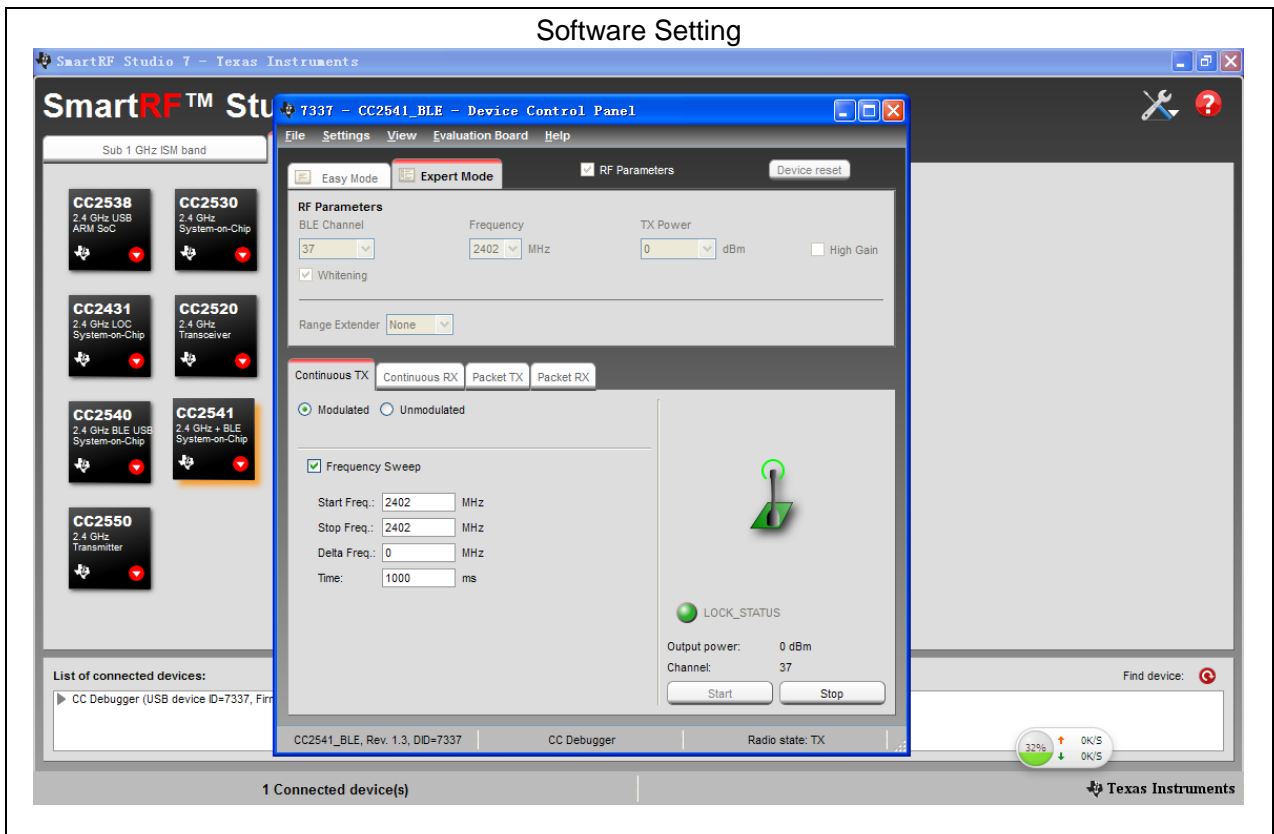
Software Setting

SmartRF Studio 7 - Texas Instruments

SmartRF™ Stu

Sub 1 GHz ISM band

CC2538
2.4 GHz USB ARM SoC

CC2530
2.4 GHz System-on-Chip

CC2431
2.4 GHz LOC System-on-Chip

CC2520
2.4 GHz Transceiver

CC2540
2.4 GHz BLE USB System-on-Chip

CC2541
2.4 GHz + BLE System-on-Chip

CC2550
2.4 GHz Transmitter

7337 - CC2541_BLE - Device Control Panel

File Settings View Evaluation Board Help

Easy Mode
Expert Mode
RF Parameters
Device reset

RF Parameters
BLE Channel
37
Frequency
2402 MHz
TX Power
0 dBm
High Gain
Whitening

Range Extender None

Continuous TX
Continuous RX
Packet TX
Packet RX

Modulated
Unmodulated

Frequency Sweep

Start Freq.: 2402 MHz
Stop Freq.: 2402 MHz
Delta Freq.: 0 MHz
Time: 1000 ms

LOCK_STATUS

Output power: 0 dBm
Channel: 37

Start
Stop

CC2541_BLE, Rev. 1.3, DID=7337
CC Debugger
Radio state: TX

List of connected devices:
CC Debugger (USB device ID=7337, Firm

Find device:

32%
0K/S
0K/S

1 Connected device(s)

Texas Instruments